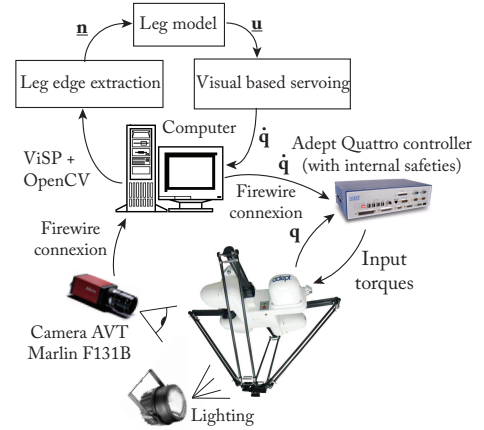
Leg model

$\underline{\mathbf{n}}$

$\underline{\mathbf{u}}$

Leg edge extraction

Visual based servoing

Computer

$\dot{\mathbf{q}}$

ViSP + OpenCV

Adept Quattro controller (with internal safeties)

$\dot{\mathbf{q}}$

Firewire connexion

$\mathbf{q}$

Firewire connexion

Input torques

adept

Camera AVT Marlin F131B

Lighting